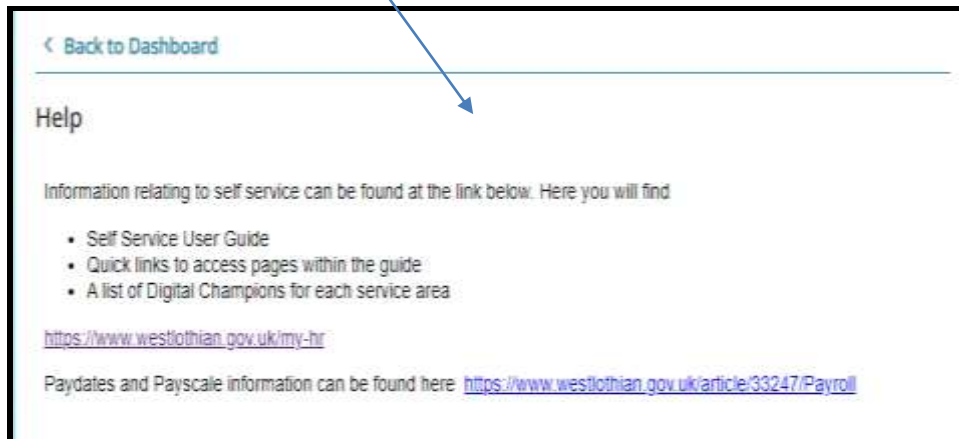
< Back to Dashboard

Help

Information relating to self service can be found at the link below. Here you will find

- Self Service User Guide
- Quick links to access pages within the guide
- A list of Digital Champions for each service area

https://www.westlothian.gov.uk/my-hr

Paydates and Payscale information can be found here https://www.westlothian.gov.uk/article/33247/Payroll